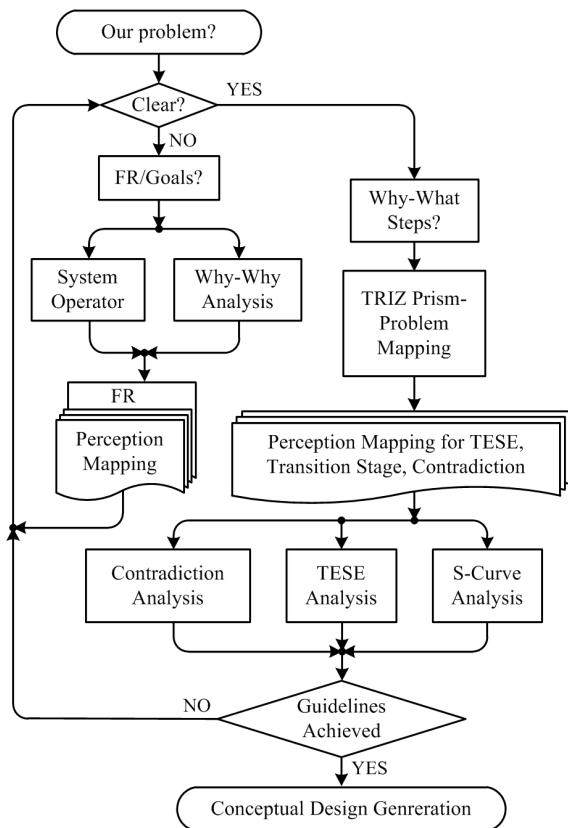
Our problem?

Clear?

YES

NO

FR/Goals?

Why-What Steps?

System Operator

Why-Why Analysis

TRIZ Prism-Problem Mapping

FR

Perception Mapping

Perception Mapping for TESE, Transition Stage, Contradiction

Contradiction Analysis

TESE Analysis

S-Curve Analysis

NO

Guidelines Achieved

YES

Conceptual Design Genreration